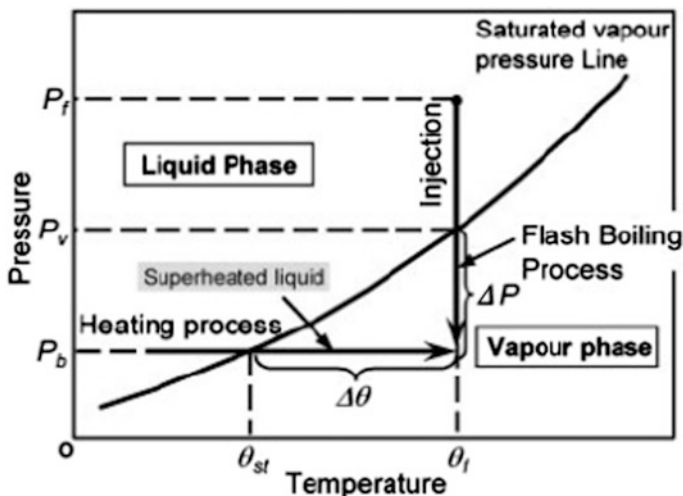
Saturated vapour pressure Line

$P_f$

Liquid Phase

Injection

Pressure

$P_v$

Flash Boiling Process

Superheated liquid

$\Delta P$

Heating process

$P_b$

Vapour phase

$\Delta\theta$

o

$\theta_{st}$

$\theta_f$

Temperature